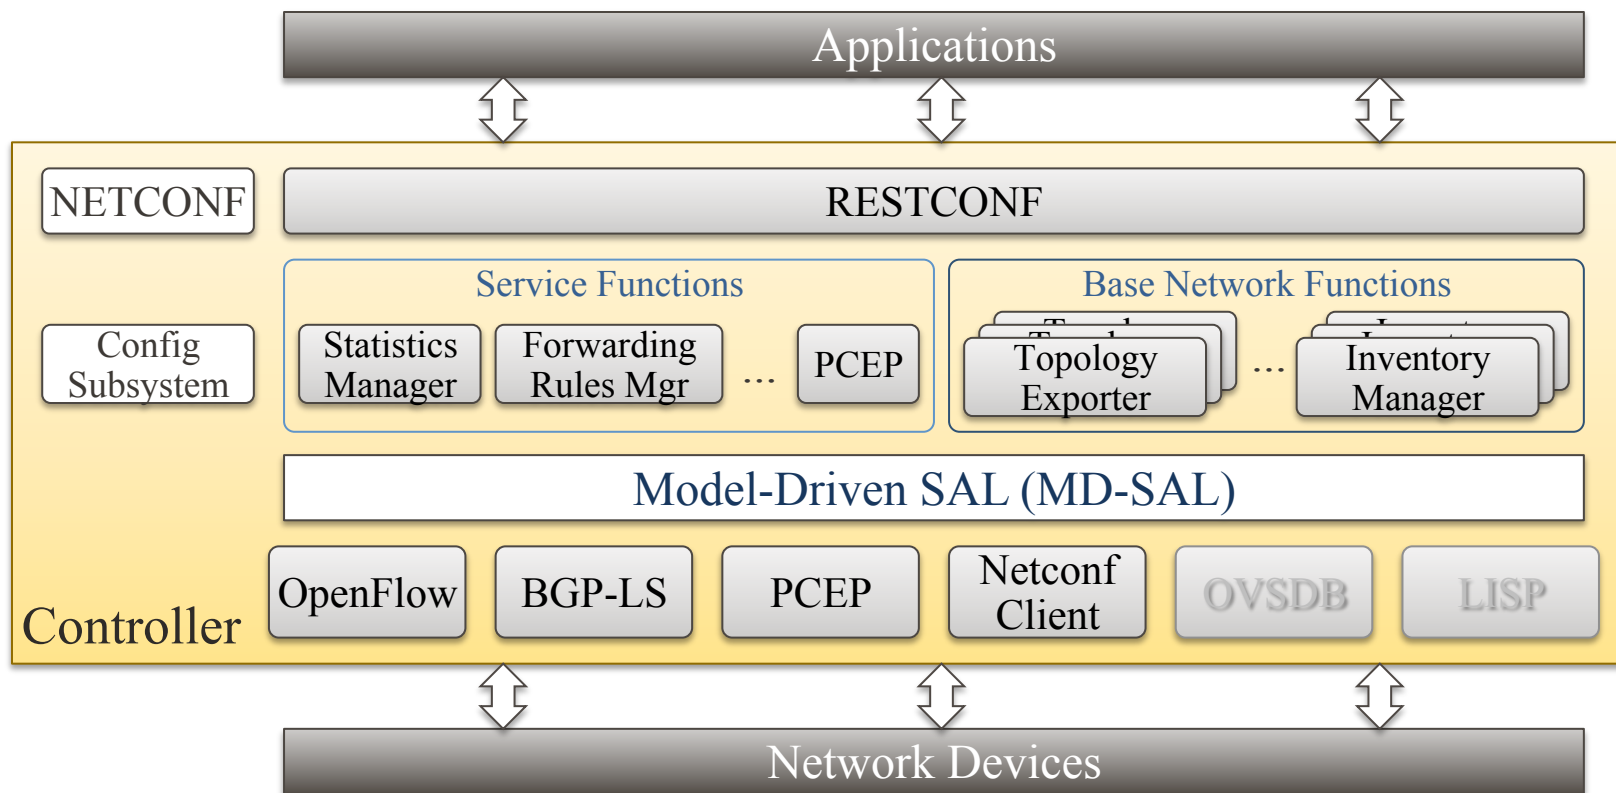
Applications

NETCONF

RESTCONF

Config Subsystem

Service Functions

Statistics Manager

Forwarding Rules Mgr

...

PCEP

Base Network Functions

Topology Exporter

...

Inventory Manager

Model-Driven SAL (MD-SAL)

Controller

OpenFlow

BGP-LS

PCEP

Netconf Client

OVSDB

LISP

Network Devices